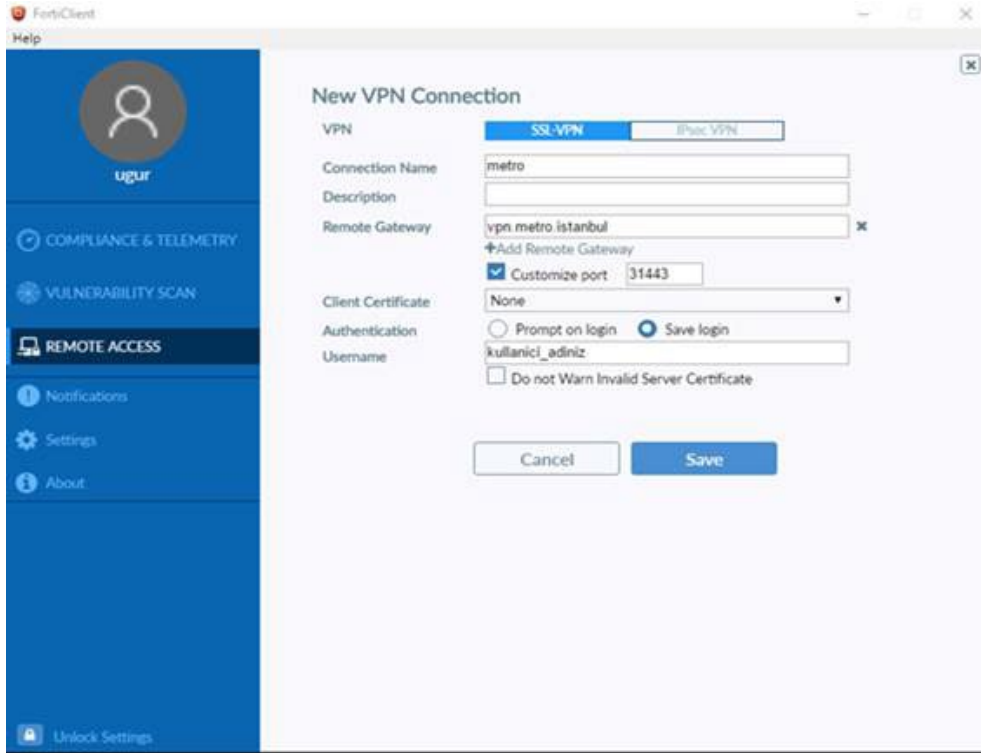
FortiClient

Help

ugur

COMPLIANCE & TELEMETRY

VULNERABILITY SCAN

REMOTE ACCESS

Notifications

Settings

About

Unlock Settings

New VPN Connection

VPN SSL-VPN IPsec VPN

Connection Name metro

Description

Remote Gateway vpn.metro.istanbul

+Add Remote Gateway

Customize port 31443

Client Certificate None

Authentication Prompt on login Save login

Username kullanici_adiniz

Do not Warn Invalid Server Certificate

Cancel

Save